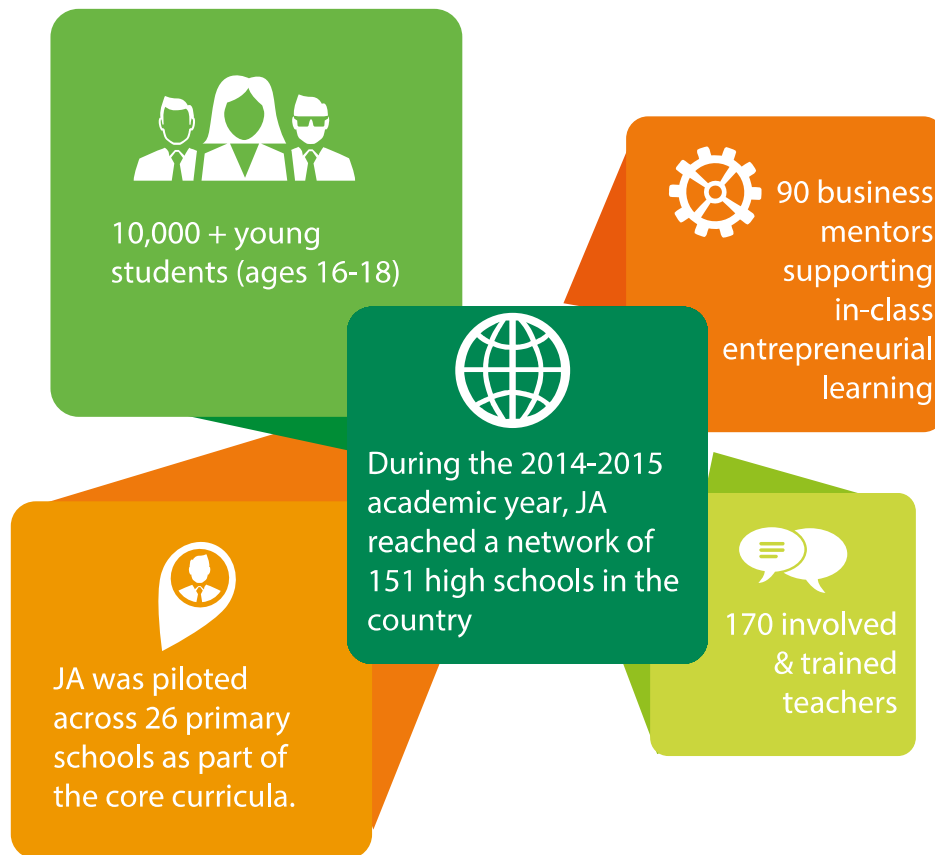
10,000 + young students (ages 16-18)

90 business mentors supporting in-class entrepreneurial learning

During the 2014-2015 academic year, JA reached a network of 151 high schools in the country

JA was piloted across 26 primary schools as part of the core curricula.

170 involved & trained teachers